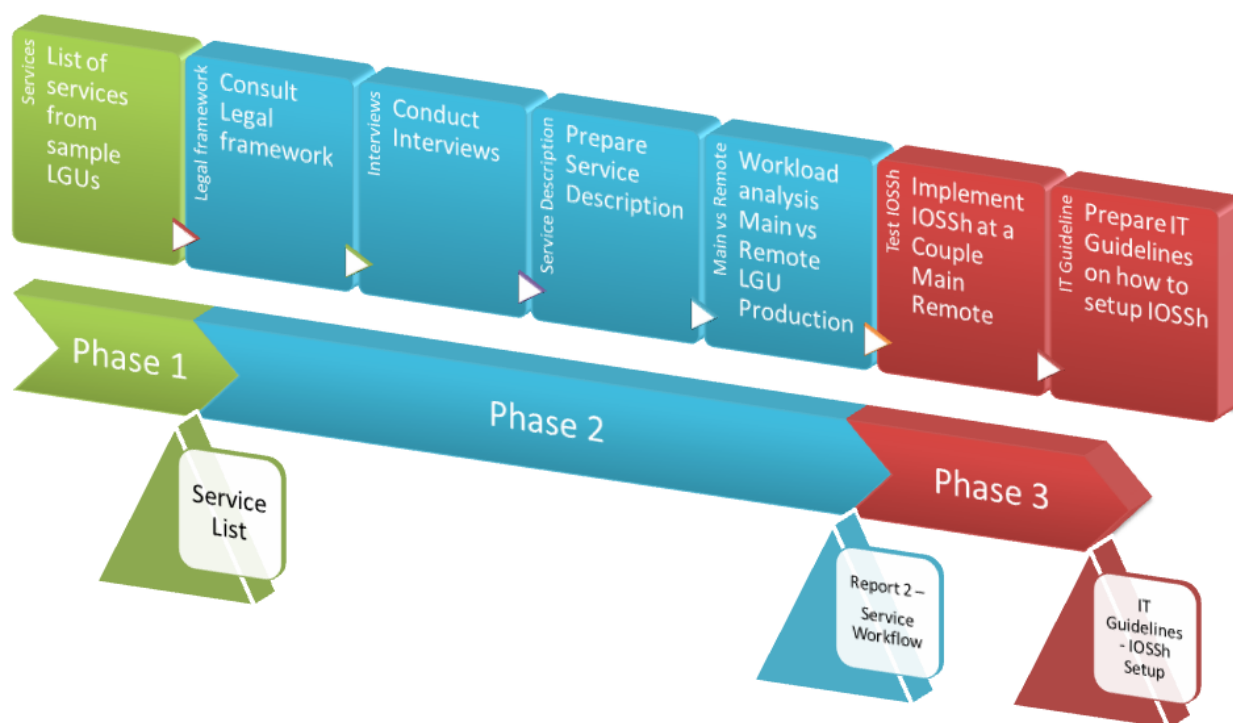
Services
List of services from sample LGUs

Legal framework
Consult Legal framework

Interviews
Conduct Interviews

Service Description
Prepare Service Description

Main vs Remote
Workload analysis Main vs Remote LGU Production

Test IOSSh
Implement IOSSh at a Couple Main Remote

IT Guideline
Prepare IT Guidelines on how to setup IOSSh

Phase 1

Phase 2

Phase 3

Service List

Report 2 – Service Workflow

IT Guidelines - IOSSh Setup